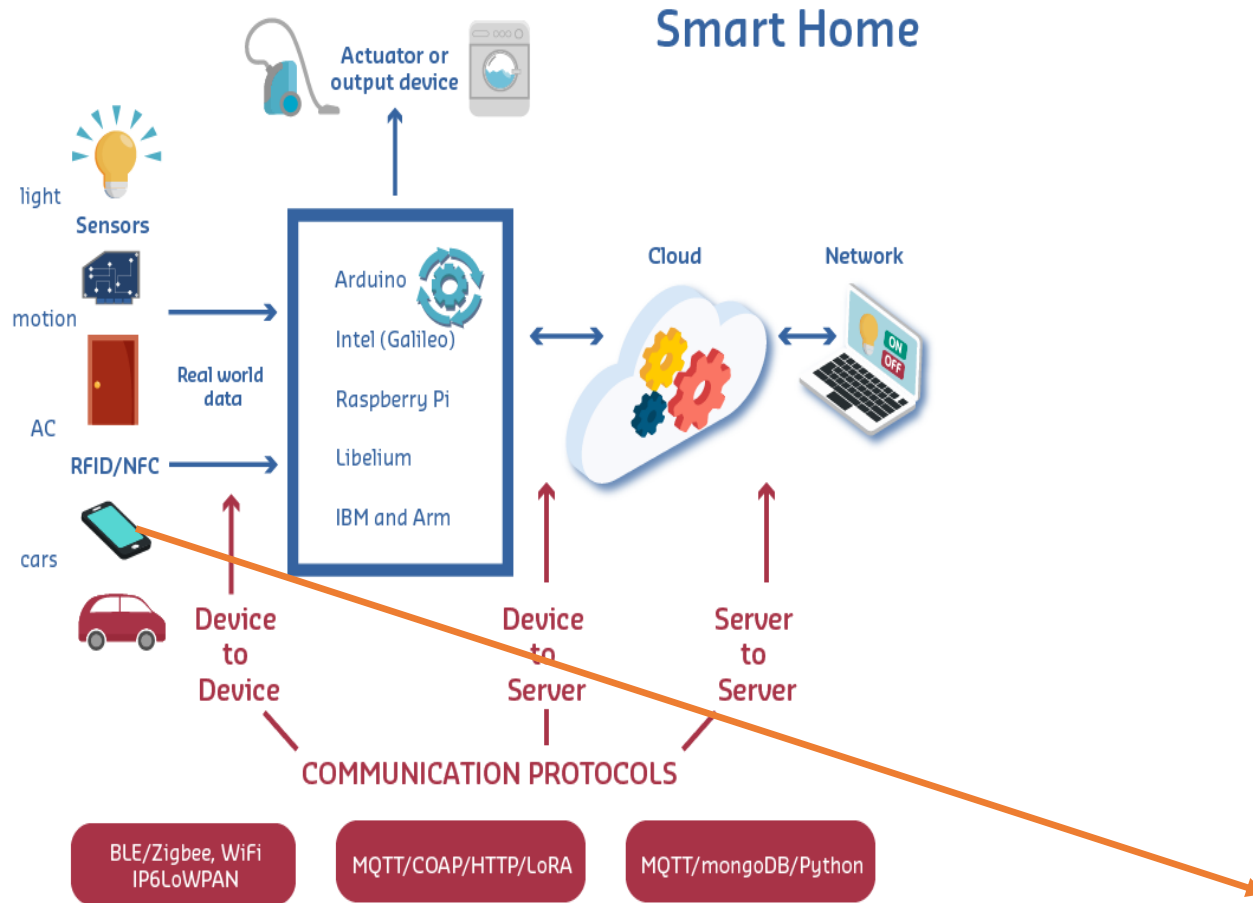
Smart Home

Actuator or output device

light

Sensors

motion

AC

RFID/NFC

cars

Real world data

Arduino

Intel (Galileo)

Raspberry Pi

Libelium

IBM and Arm

Cloud

Network

ON

OFF

Device to Device

Device to Server

Server to Server

COMMUNICATION PROTOCOLS

BLE/Zigbee, WiFi IP6LoWPAN

MQTT/COAP/HTTP/LoRA

MQTT/mongoDB/Python